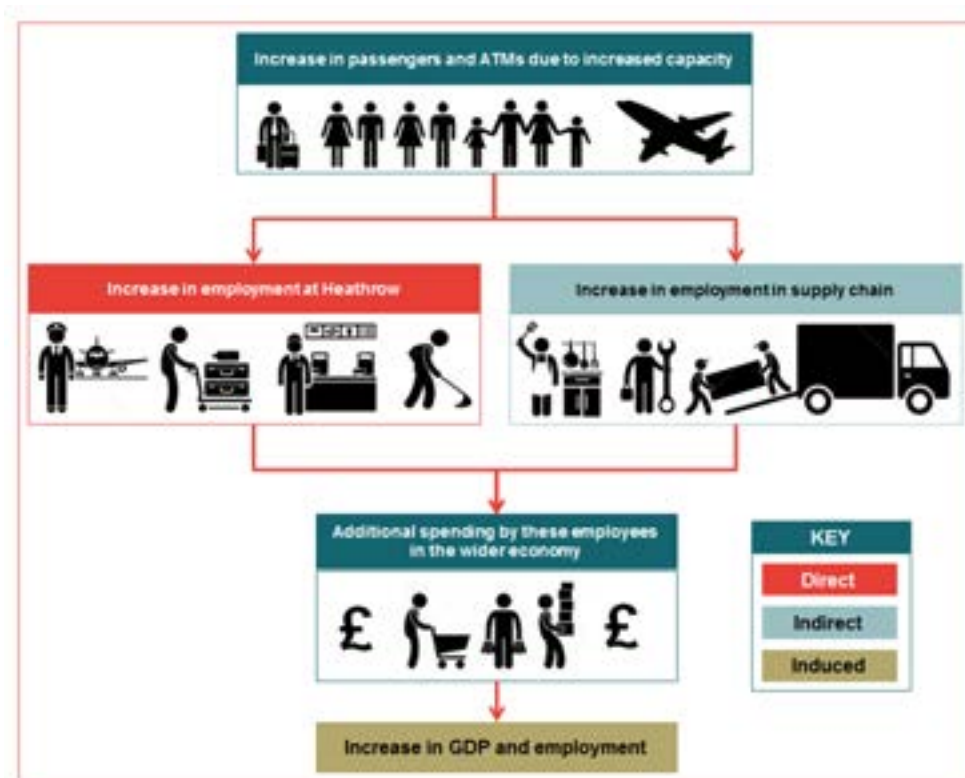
Increase in passengers and ATMs due to increased capacity

Increase in employment at Heathrow

Increase in employment in supply chain

Additional spending by these employees in the wider economy

£

£

KEY

Direct

Indirect

Induced

Increase in GDP and employment